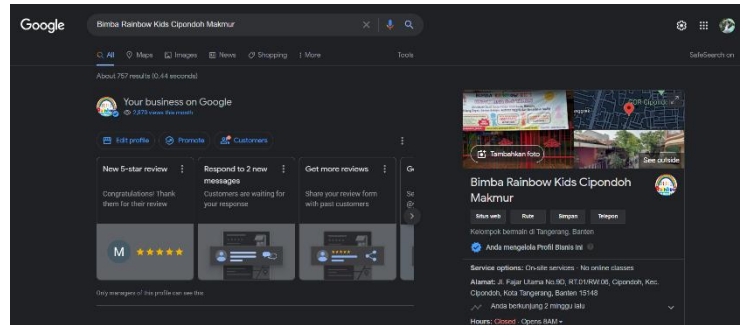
Google

Bimba Rainbow Kids Cipondoh Makmur

All Maps Images News Shopping More Tools

SafeSearch on

About 757 results (0.44 seconds)

Your business on Google

2,679 views this month

Edit profile Promote Customers

New 5-star review
Congratulations! Thank them for their review

Respond to 2 new messages
Customers are waiting for your response

Get more reviews
Share your review form with past customers

Ge
Se
@

M

Only managers of this profile can see this

Tambahkan foto

See outside

Bimba Rainbow Kids Cipondoh Makmur

Situs web Rute Simpan Telepon

Kelompok bermain di Tangerang, Banten

Anda mengelola Profil Bisnis ini

Service options: On-site services · No online classes

Alamat: Jl. Fajar Utama No.9D, RT.01/RW.06, Cipondoh, Kec. Cipondoh, Kota Tangerang, Banten 15148

Anda berkunjung 2 minggu lalu

Hours: Closed · Opens 8AM